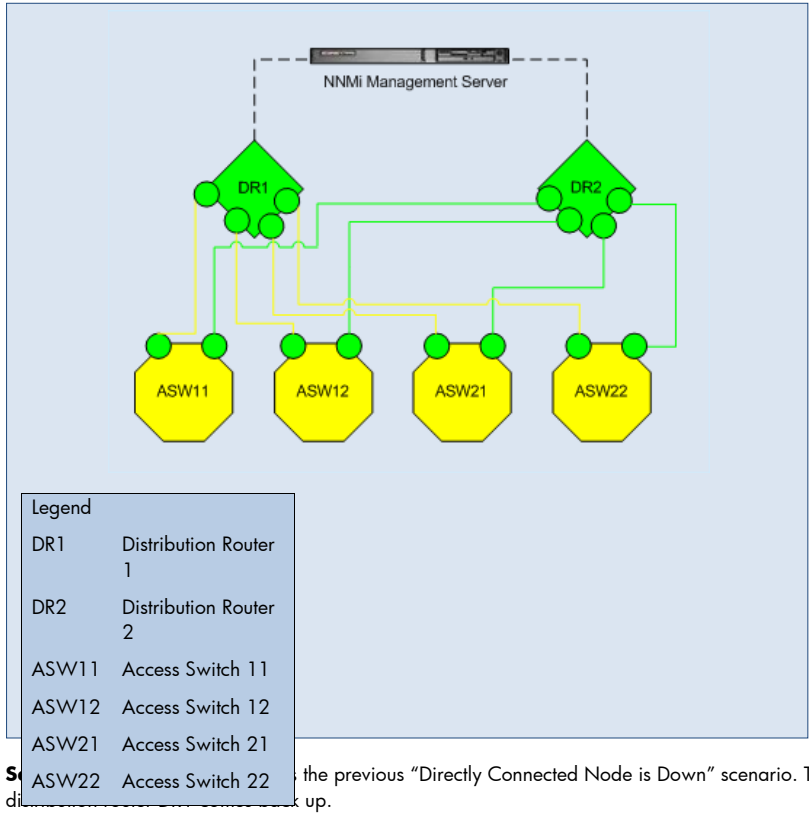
NNMi Management Server

DR1

DR2

ASW11

ASW12

ASW21

ASW22

| Legend | |
|---|---|
| DR1 | Distribution Router 1 |
| DR2 | Distribution Router 2 |
| ASW11 | Access Switch 11 |
| ASW12 | Access Switch 12 |
| ASW21 | Access Switch 21 |
| ASW22 | Access Switch 22 |

S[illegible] the previous “Directly Connected Node is Down” scenario. T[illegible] di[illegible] up.